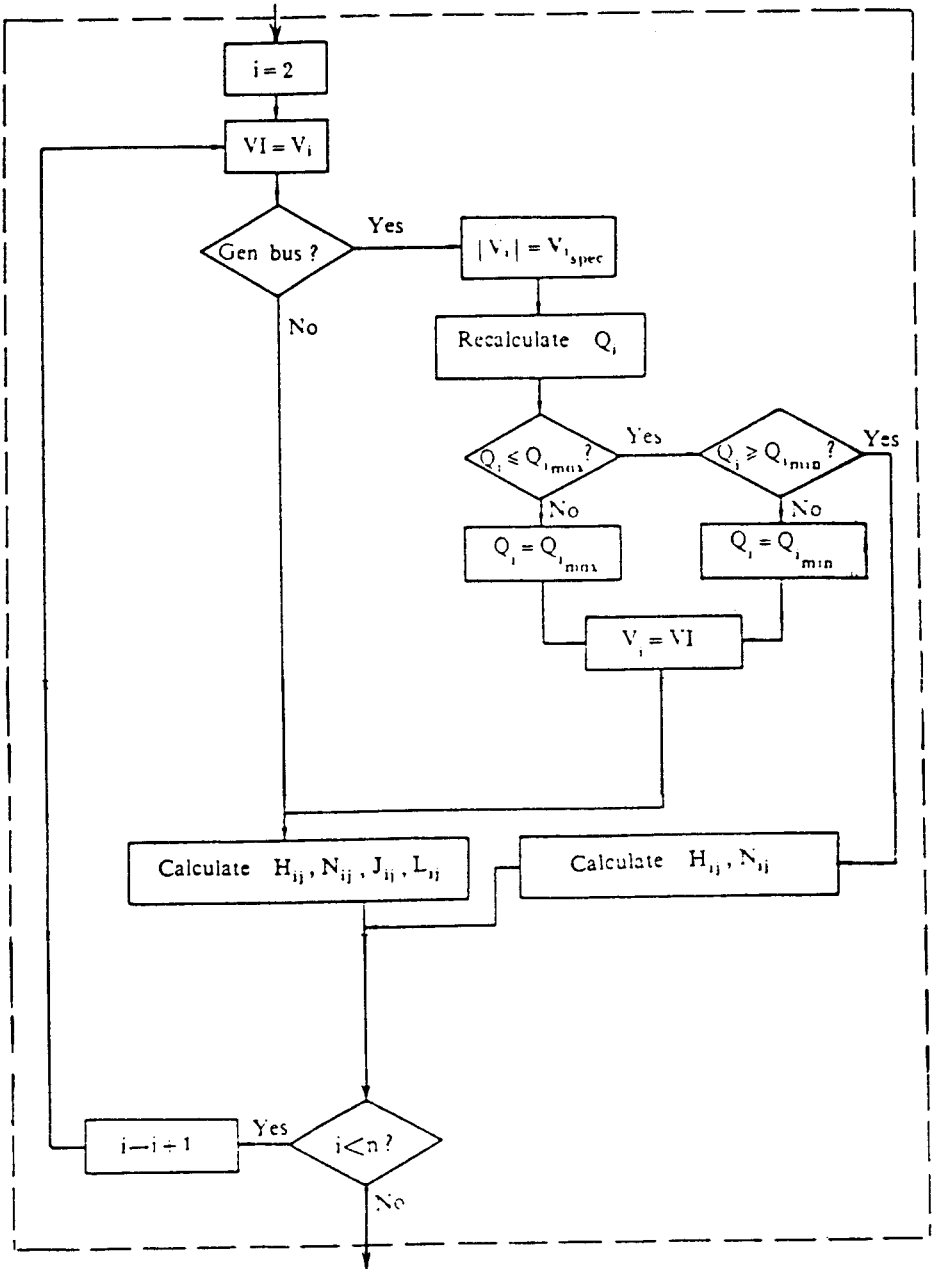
$i = 2$

$VI = V_i$

Gen bus ?

Yes

No

$|V_i| = V_{i_{spec}}$

Recalculate $Q_i$

$Q_i \leq Q_{i_{max}}$?

Yes

No

$Q_i \geq Q_{i_{min}}$?

Yes

No

$Q_i = Q_{i_{max}}$

$Q_i = Q_{i_{min}}$

$V_i = VI$

Calculate $H_{ij}, N_{ij}, J_{ij}, L_{ij}$

Calculate $H_{ij}, N_{ij}$

$i \leftarrow i + 1$

Yes

$i < n$?

No